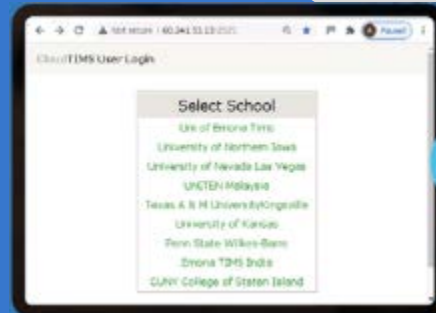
Not secure | 60.241.51.13:2021

Paused

CloudTIMS User Login

Select School

Uni of Emona Tims

University of Northern Iowa

University of Nevada Las Vegas

UNITEN Malaysia

Texas A & M UniversityKingsville

University of Kansas

Penn State Wilkes-Barre

Emona TIMS India

CUNY College of Staten Island